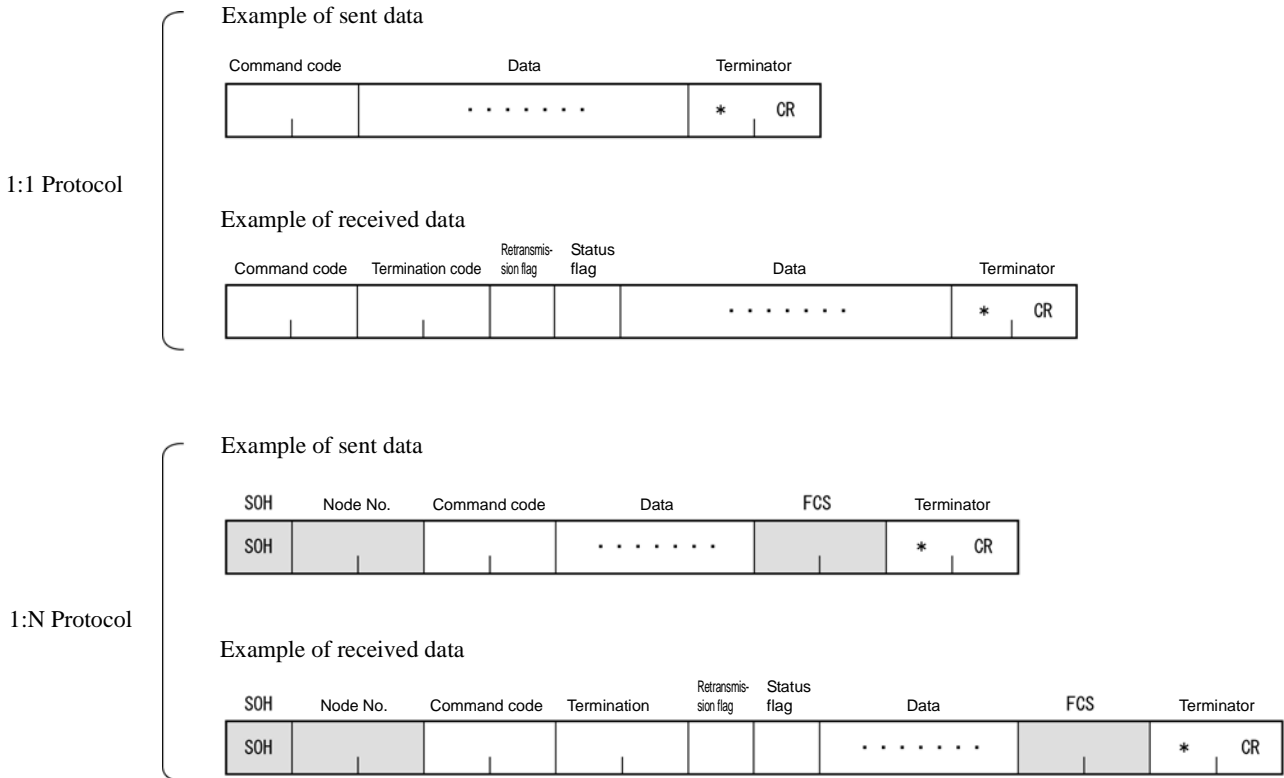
1:1 Protocol

Example of sent data

| Command code | Data | Terminator |
|---|---|---|
| | ・・・・・・・ | ＊ CR |

Example of received data

| Command code | Termination code | Retransmission flag | Status flag | Data | Terminator |
|---|---|---|---|---|---|
| | | | | ・・・・・・・ | ＊ CR |

1:N Protocol

Example of sent data

| SOH | Node No. | Command code | Data | FCS | Terminator |
|---|---|---|---|---|---|
| SOH | | | ・・・・・・・ | | ＊ CR |

Example of received data

| SOH | Node No. | Command code | Termination | Retransmission flag | Status flag | Data | FCS | Terminator |
|---|---|---|---|---|---|---|---|---|
| SOH | | | | | | ・・・・・・・ | | ＊ CR |